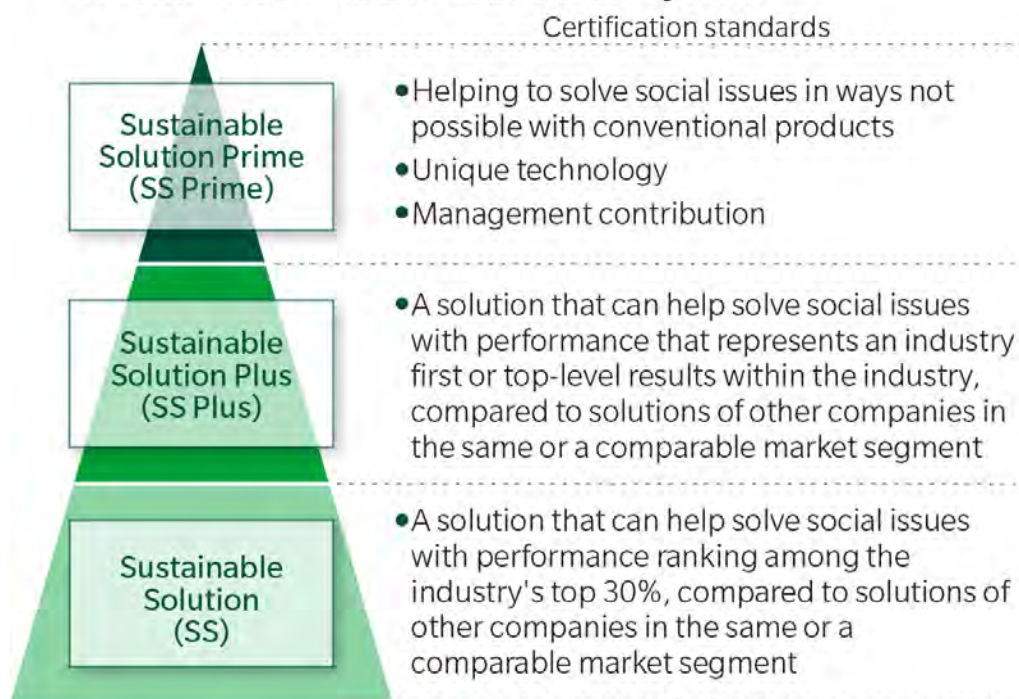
Certification standards

Sustainable Solution Prime (SS Prime)

•Helping to solve social issues in ways not possible with conventional products
•Unique technology
•Management contribution

Sustainable Solution Plus (SS Plus)

•A solution that can help solve social issues with performance that represents an industry first or top-level results within the industry, compared to solutions of other companies in the same or a comparable market segment

Sustainable Solution (SS)

•A solution that can help solve social issues with performance ranking among the industry's top 30%, compared to solutions of other companies in the same or a comparable market segment